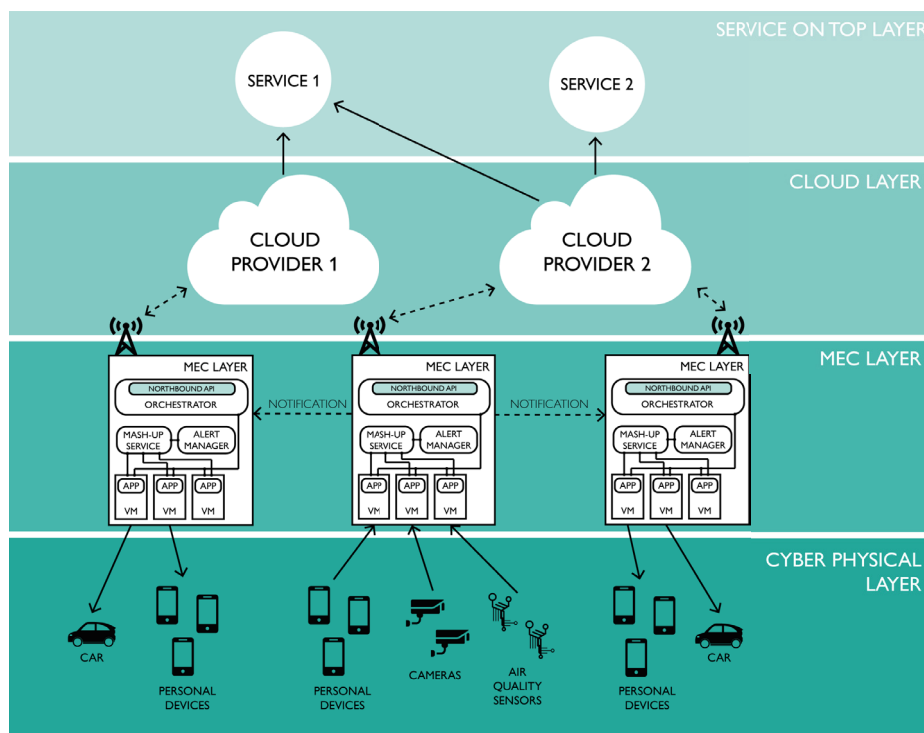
SERVICE ON TOP LAYER

SERVICE 1

SERVICE 2

CLOUD LAYER

CLOUD PROVIDER 1

CLOUD PROVIDER 2

MEC LAYER

MEC LAYER
NORTHBOUND API
ORCHESTRATOR
MASH-UP SERVICE
ALERT MANAGER
APP VM
APP VM
APP VM

NOTIFICATION

MEC LAYER
NORTHBOUND API
ORCHESTRATOR
MASH-UP SERVICE
ALERT MANAGER
APP VM
APP VM
APP VM

NOTIFICATION

MEC LAYER
NORTHBOUND API
ORCHESTRATOR
MASH-UP SERVICE
ALERT MANAGER
APP VM
APP VM
APP VM

CYBER PHYSICAL LAYER

CAR

PERSONAL DEVICES

PERSONAL DEVICES

CAMERAS

AIR QUALITY SENSORS

PERSONAL DEVICES

CAR